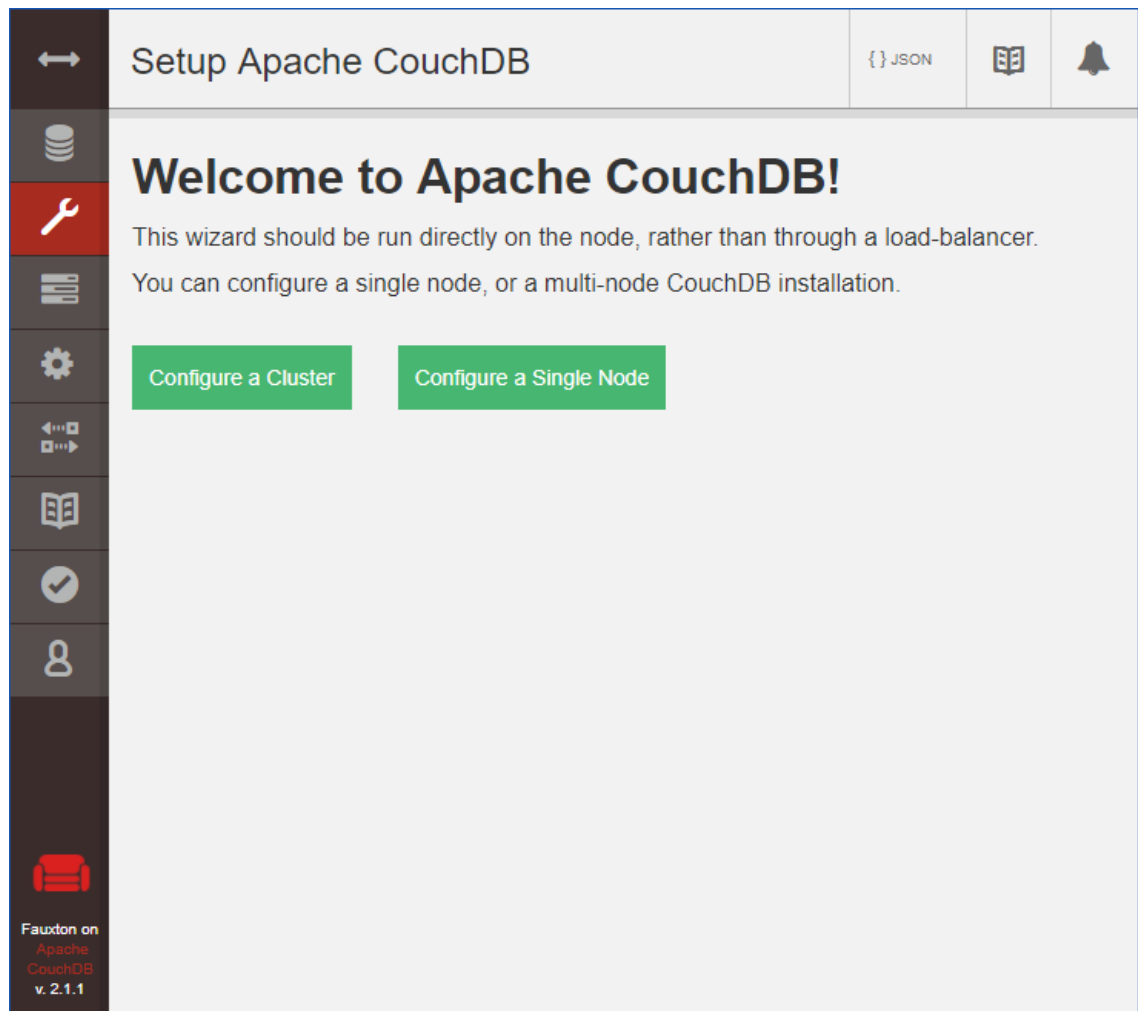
Setup Apache CouchDB

{ } JSON

Welcome to Apache CouchDB!

This wizard should be run directly on the node, rather than through a load-balancer.

You can configure a single node, or a multi-node CouchDB installation.

Configure a Cluster

Configure a Single Node

Fauxton on Apache CouchDB v. 2.1.1